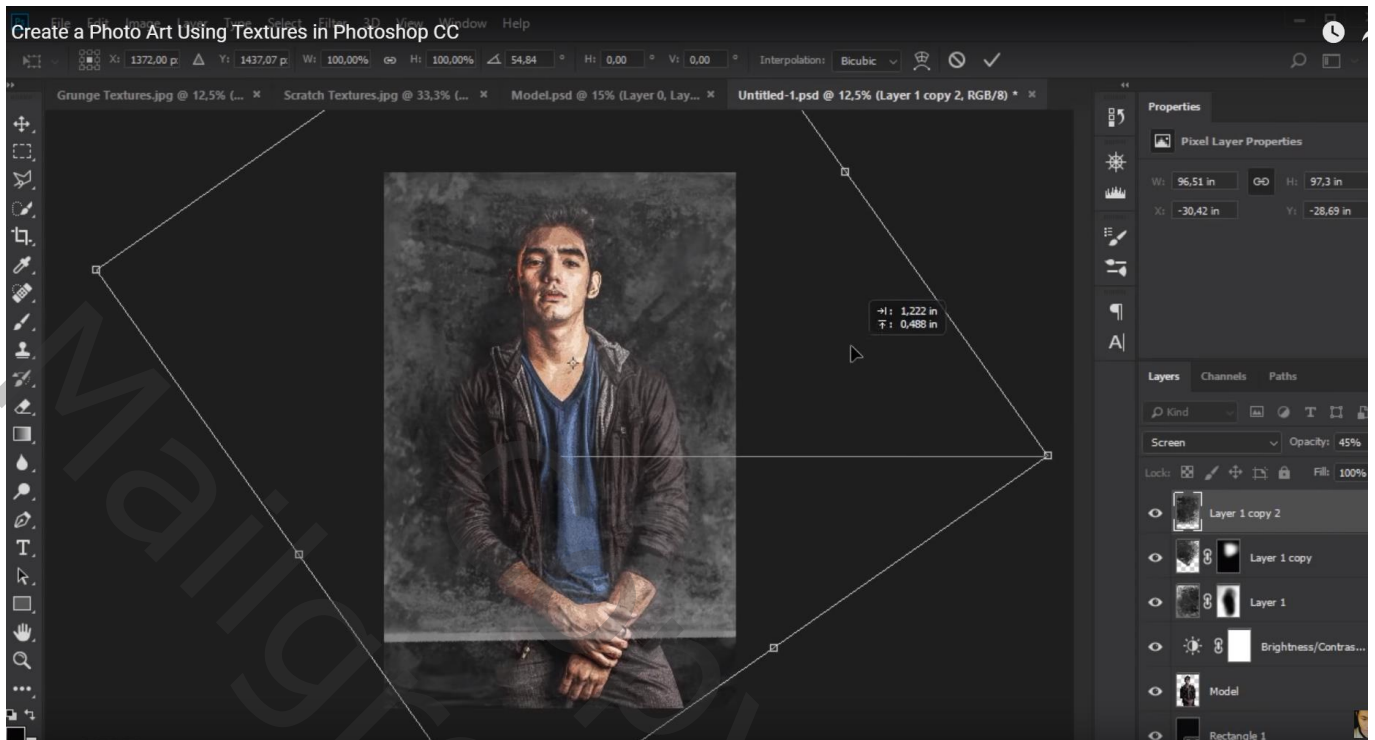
Create a Photo Art Using Textures in Photoshop CC

File Edit Image Layer Type Select Filter 3D View Window Help

X: 1372,00 p: Y: 1437,07 p: W: 100,00% H: 100,00% 54,84 ° H: 0,00 ° V: 0,00 ° Interpolation: Bicubic

Grunge Textures.jpg @ 12,5% (... × Scratch Textures.jpg @ 33,3% (... × Model.psd @ 15% (Layer 0, Lay... × Untitled-1.psd @ 12,5% (Layer 1 copy 2, RGB/8) * ×

→I: 1,222 in
Ŧ: 0,488 in

Properties
Pixel Layer Properties
W: 96,51 in H: 97,3 in
X: -30,42 in Y: -28,69 in

Layers Channels Paths
Kind
Screen Opacity: 45%
Lock: Fill: 100%
Layer 1 copy 2
Layer 1 copy
Layer 1
Brightness/Contras...
Model
Rectangle 1